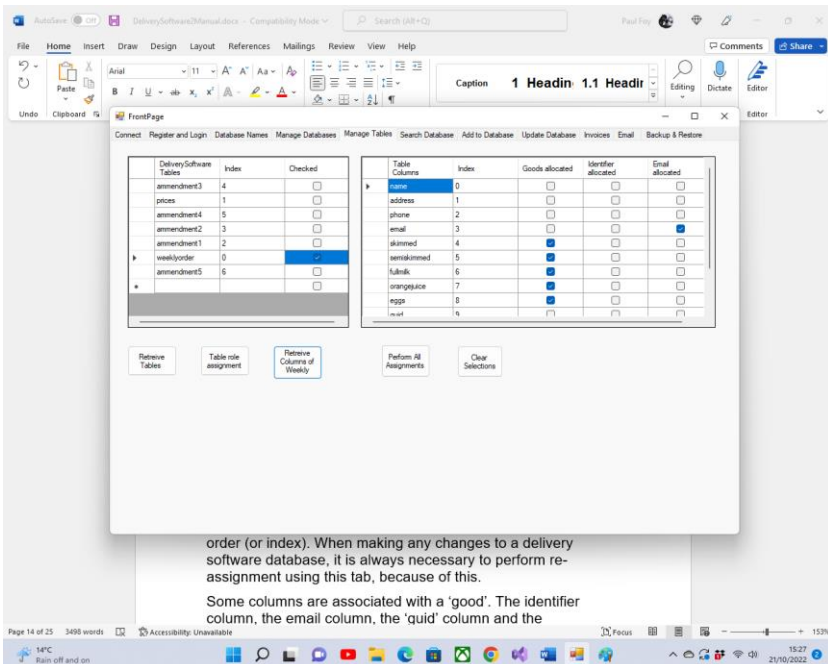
AutoSave Off DeliverySoftware2Manual.docx - Compatibility Mode Search (Alt+Q) Paul Fay

File Home Insert Draw Design Layout References Mailings Review View Help Comments Share

Undo Clipboard Paste Arial 11 Caption 1 Headin 1.1 Headir Editing Dictate Editor

FrontPage

Connect Register and Login Database Names Manage Databases Manage Tables Search Database Add to Database Update Database Invoices Email Backup & Restore

| DeliverySoftware Tables | Index | Checked |
|---|---|---|
| ammendment3 | 4 | |
| prices | 1 | |
| ammendment4 | 5 | |
| ammendment2 | 3 | |
| ammendment1 | 2 | |
| weeklyorder | 0 | |
| ammendment5 | 6 | |

| Table Columns | Index | Goods allocated | Identifier allocated | Email allocated |
|---|---|---|---|---|
| name | 0 | | | |
| address | 1 | | | |
| phone | 2 | | | |
| email | 3 | | | |
| skimmed | 4 | | | |
| semiskimmed | 5 | | | |
| fullmilk | 6 | | | |
| orangejuice | 7 | | | |
| eggs | 8 | | | |
| guid | 9 | | | |

Retreive Tables Table role assignment Retreive Columns of Weekly Perform All Assignments Clear Selections

order (or index). When making any changes to a delivery software database, it is always necessary to perform re-assignment using this tab, because of this.

Some columns are associated with a 'good'. The identifier column, the email column, the 'guid' column and the

Page 14 of 25 3498 words Accessibility: Unavailable Focus 153%

14°C Rain off and on 15:27 21/10/2022